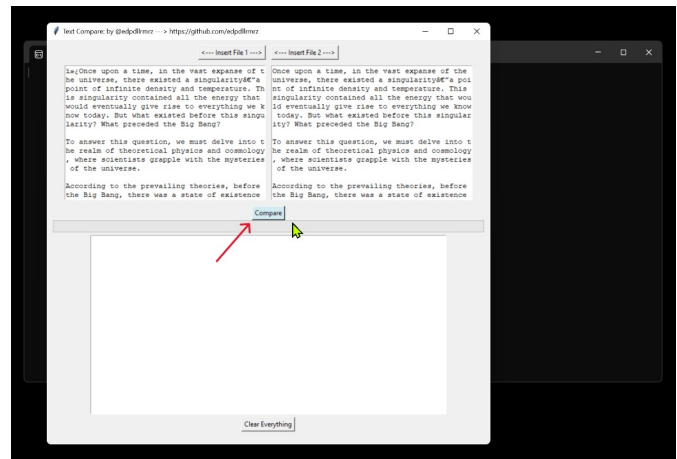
Text Compare: by @edpdllrmrz ----> https://github.com/edpdllrmrz

<---- Insert File 1 ---->

<---- Insert File 2 ---->

ï»¿Once upon a time, in the vast expanse of the universe, there existed a singularityâ€"a point of infinite density and temperature. This singularity contained all the energy that would eventually give rise to everything we know today. But what existed before this singularity? What preceded the Big Bang?

To answer this question, we must delve into the realm of theoretical physics and cosmology, where scientists grapple with the mysteries of the universe.

According to the prevailing theories, before the Big Bang, there was a state of existence

Once upon a time, in the vast expanse of the universe, there existed a singularityâ€"a point of infinite density and temperature. This singularity contained all the energy that would eventually give rise to everything we know today. But what existed before this singularity? What preceded the Big Bang?

To answer this question, we must delve into the realm of theoretical physics and cosmology, where scientists grapple with the mysteries of the universe.

According to the prevailing theories, before the Big Bang, there was a state of existence

Compare

Clear Everything